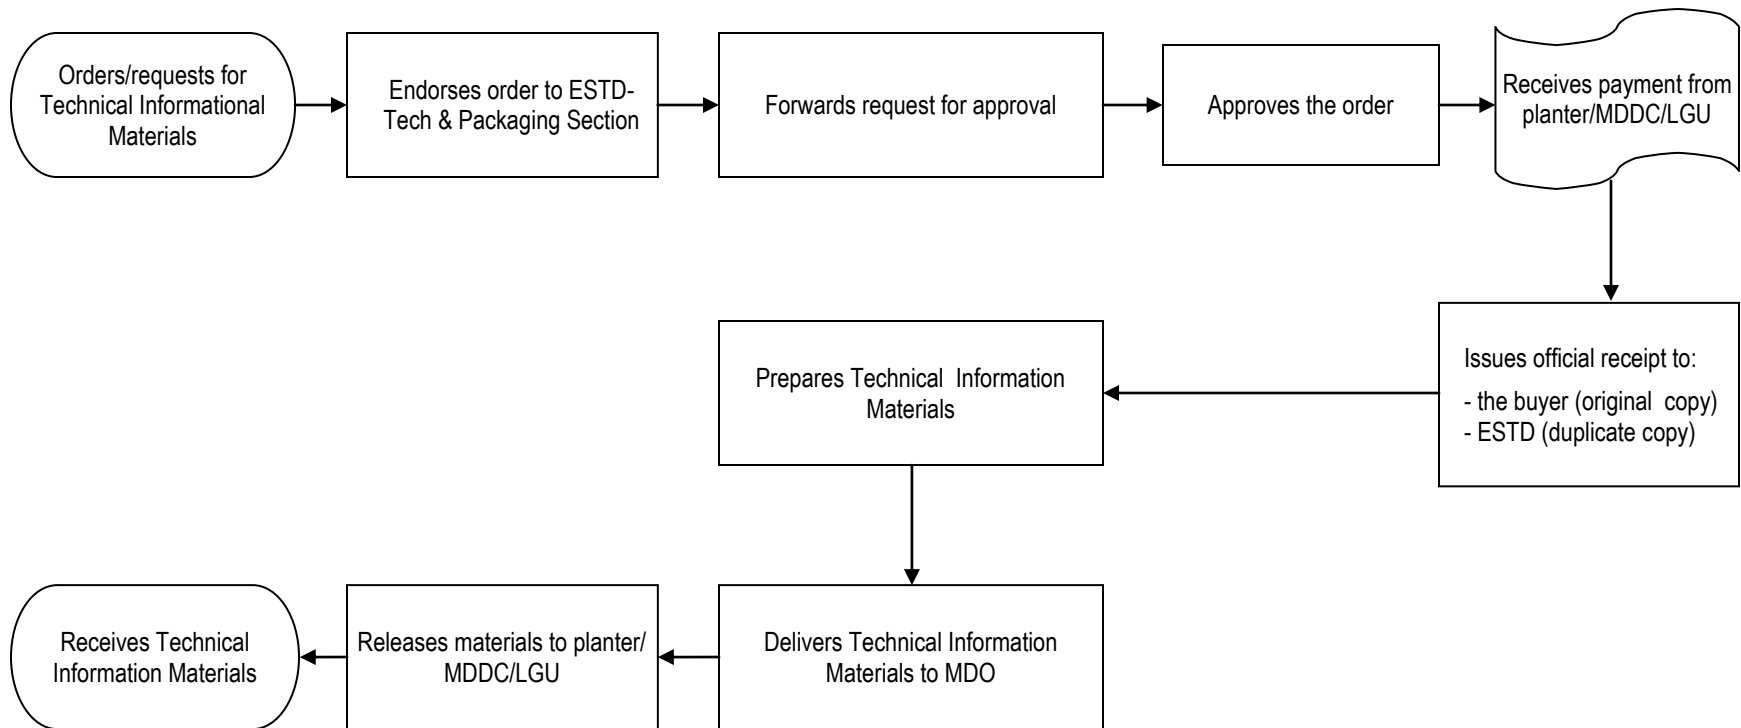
Orders/requests for Technical Informational Materials

Endorses order to ESTD-Tech & Packaging Section

Forwards request for approval

Approves the order

Receives payment from planter/MDDC/LGU

Issues official receipt to:
- the buyer (original copy)
- ESTD (duplicate copy)

Prepares Technical Information Materials

Delivers Technical Information Materials to MDO

Releases materials to planter/ MDDC/LGU

Receives Technical Information Materials